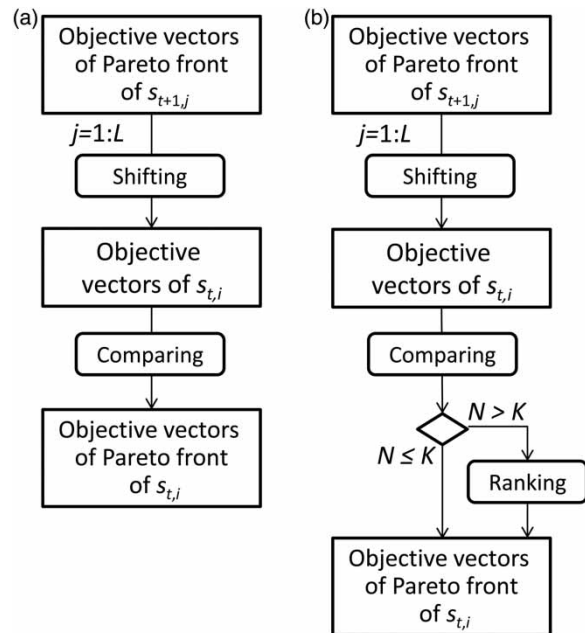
(a)

Objective vectors of Pareto front of $s_{t+1,j}$

$j$=1:$L$

Shifting

Objective vectors of $s_{t,i}$

Comparing

Objective vectors of Pareto front of $s_{t,i}$

(b)

Objective vectors of Pareto front of $s_{t+1,j}$

$j$=1:$L$

Shifting

Objective vectors of $s_{t,i}$

Comparing

$N > K$

$N \leq K$

Ranking

Objective vectors of Pareto front of $s_{t,i}$